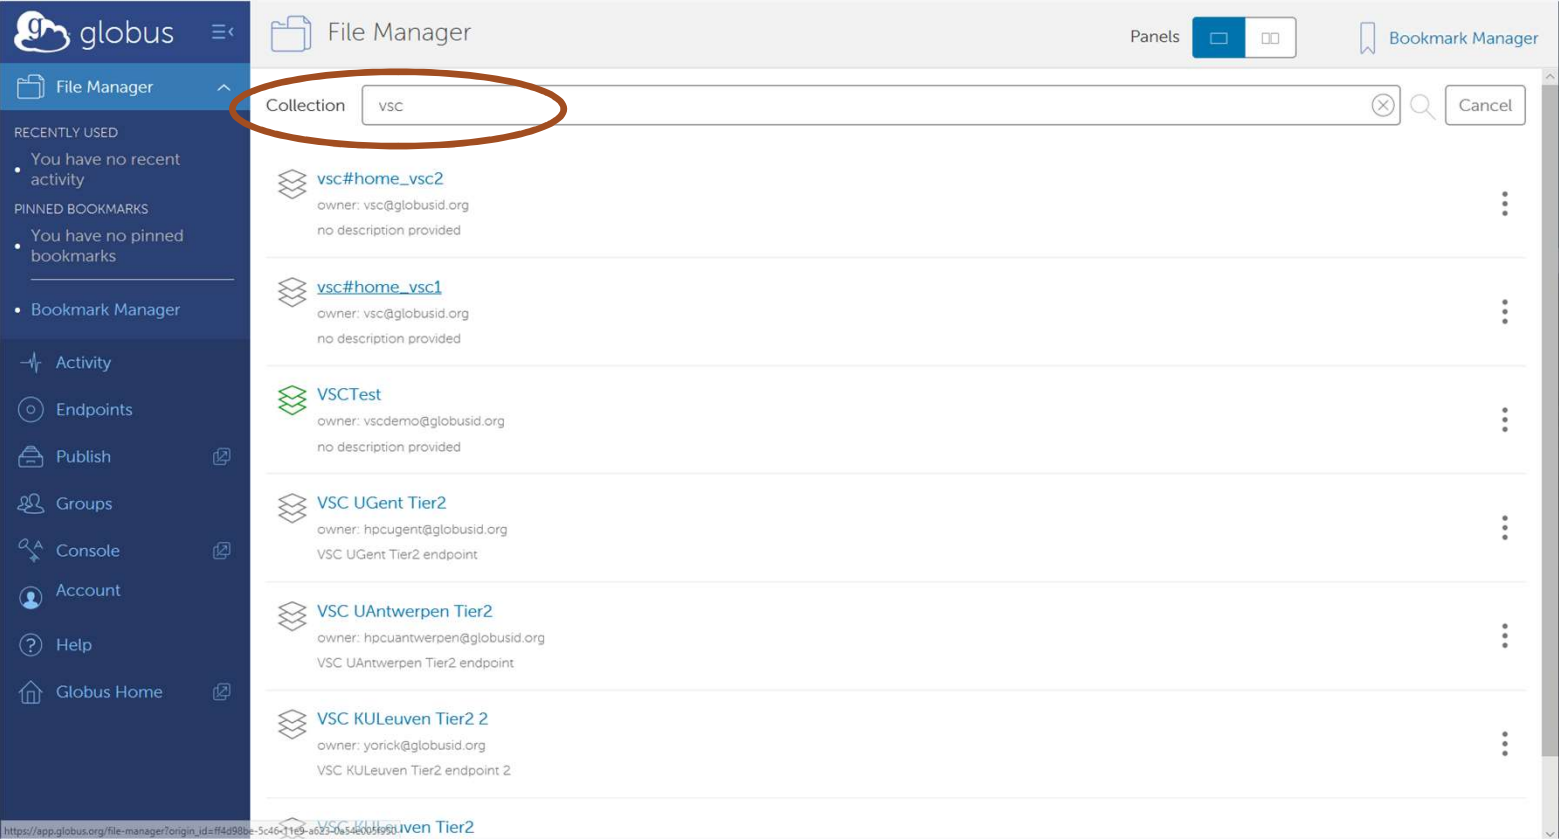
globus

File Manager

RECENTLY USED

You have no recent activity

PINNED BOOKMARKS

You have no pinned bookmarks

Bookmark Manager

Activity

Endpoints

Publish

Groups

Console

Account

Help

Globus Home

File Manager

Panels

Bookmark Manager

Collection vsc

Cancel

vsc#home_vsc2
owner: vsc@globusid.org
no description provided

vsc#home_vsc1
owner: vsc@globusid.org
no description provided

VSCTest
owner: vscdemo@globusid.org
no description provided

VSC UGent Tier2
owner: hpcugent@globusid.org
VSC UGent Tier2 endpoint

VSC UAntwerpen Tier2
owner: hpcuantwerpen@globusid.org
VSC UAntwerpen Tier2 endpoint

VSC KULeuven Tier2 2
owner: yorick@globusid.org
VSC KULeuven Tier2 endpoint 2

VSC KULeuven Tier2

https://app.globus.org/file-manager?origin_id=ff4d98be-5c46-11e9-a623-0a54e005f950